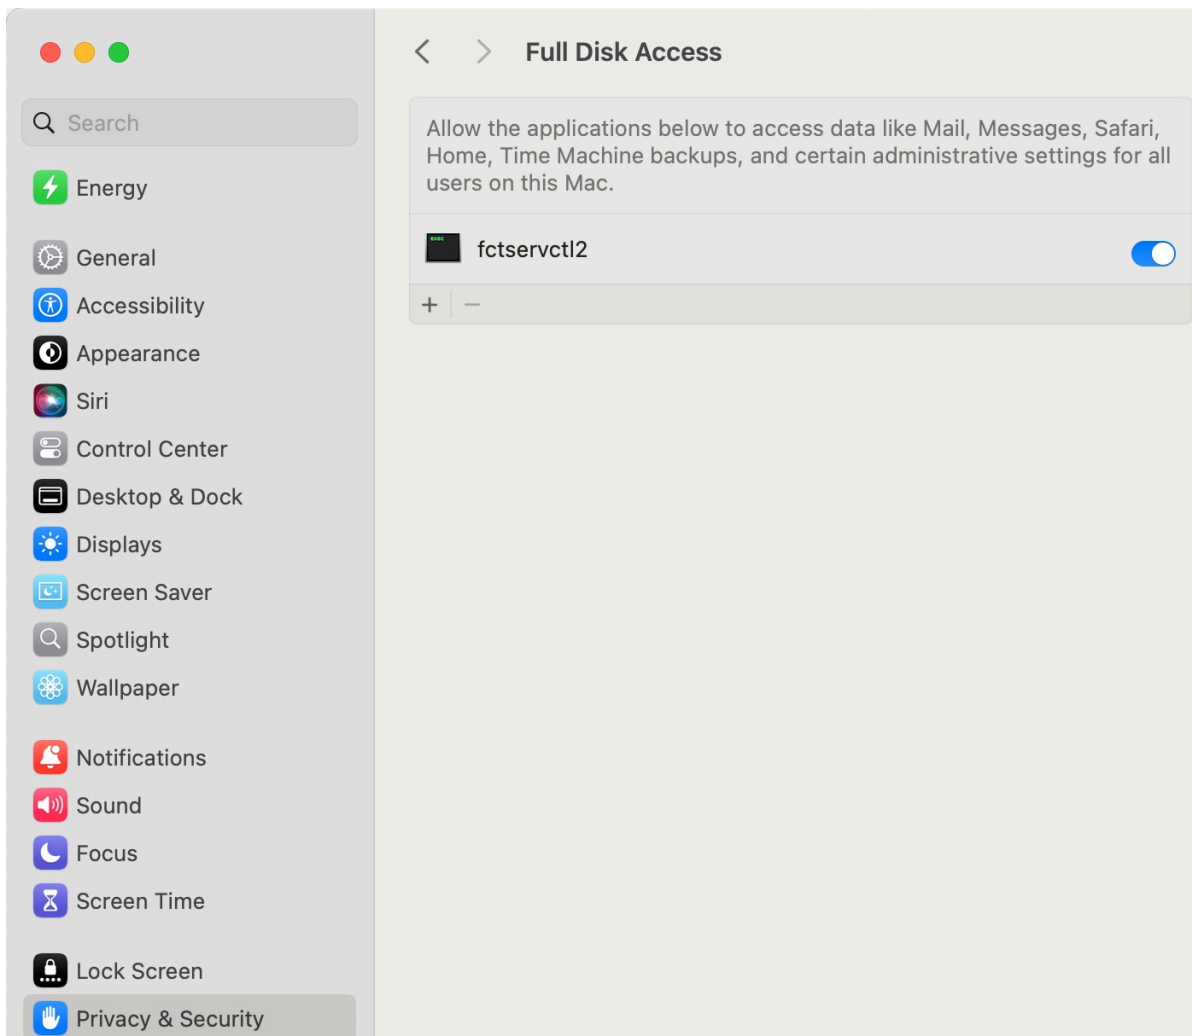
Search

Energy

General
Accessibility
Appearance
Siri
Control Center
Desktop & Dock
Displays
Screen Saver
Spotlight
Wallpaper

Notifications
Sound
Focus
Screen Time

Lock Screen
Privacy & Security

Full Disk Access

Allow the applications below to access data like Mail, Messages, Safari, Home, Time Machine backups, and certain administrative settings for all users on this Mac.

exec
fctservctl2

+ −